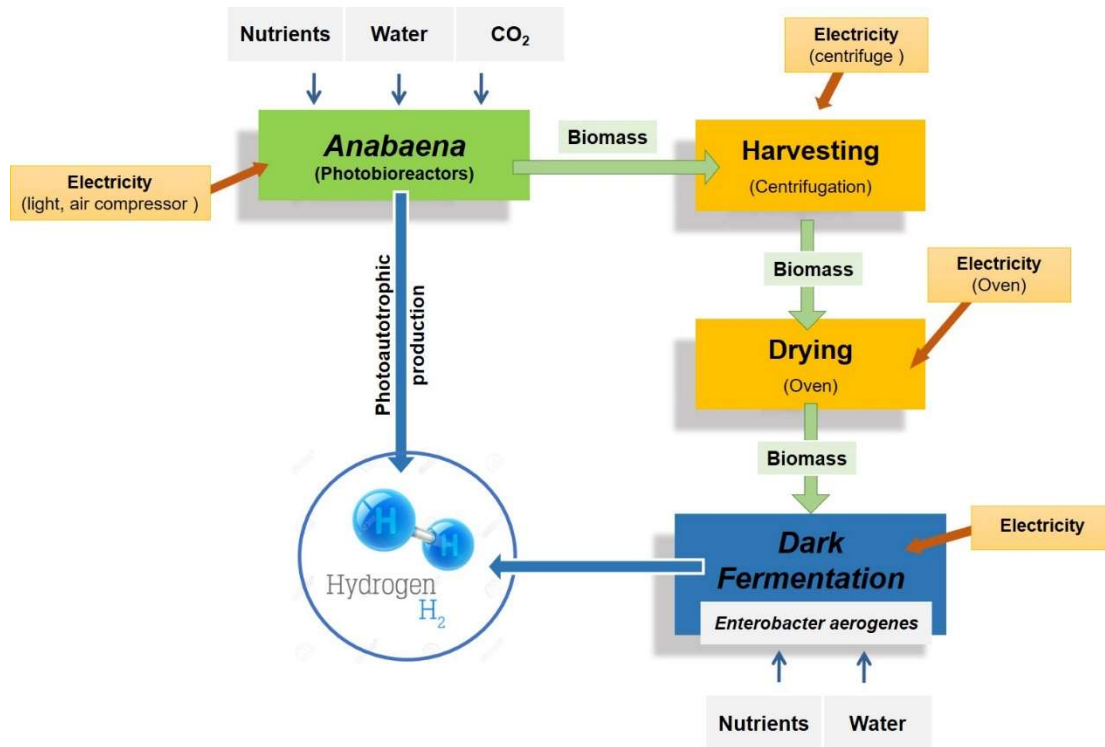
Nutrients

Water

$CO_2$

Electricity
(light, air compressor )

Anabaena
(Photobioreactors)

Biomass

Electricity
(centrifuge )

Harvesting
(Centrifugation)

Photoautotrophic production

Biomass

Electricity
(Oven)

Drying
(Oven)

Biomass

Electricity

Dark Fermentation
Enterobacter aerogenes

Hydrogen
$H_2$

H

H

Nutrients

Water